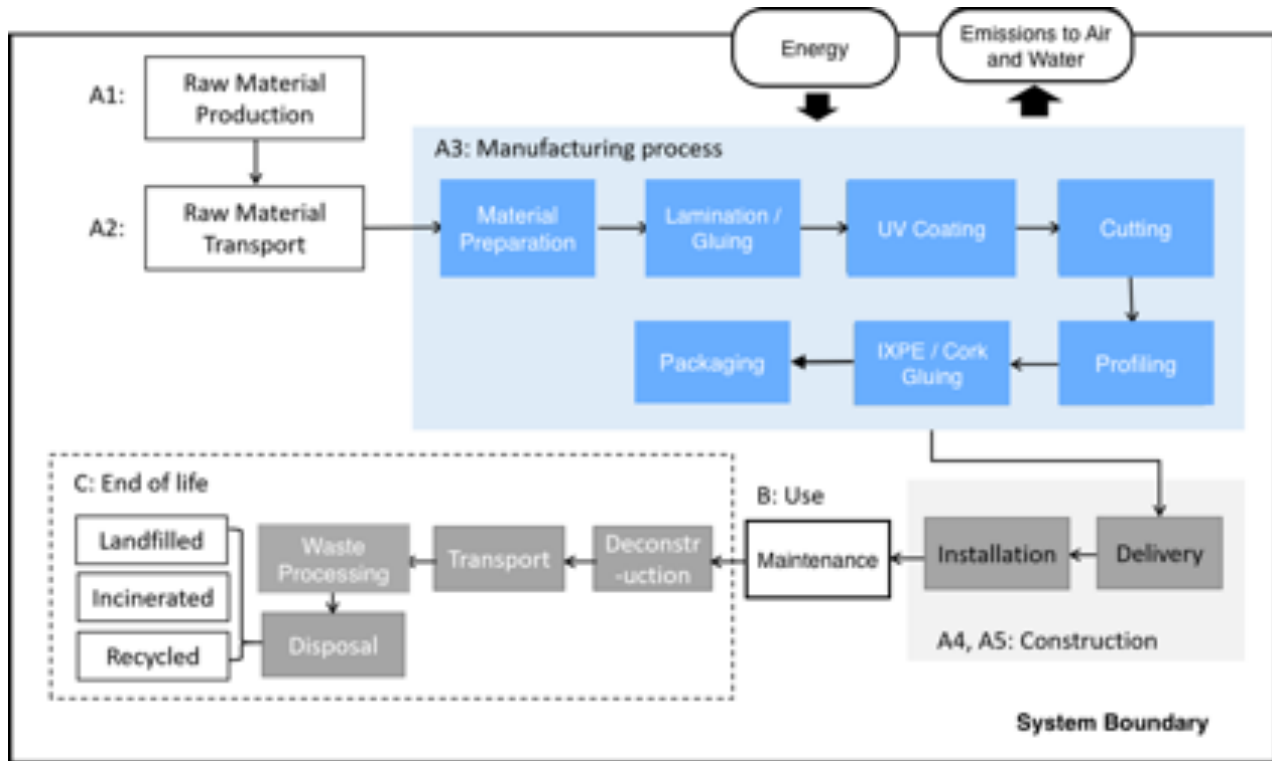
Energy

Emissions to Air and Water

A1: Raw Material Production

A2: Raw Material Transport

A3: Manufacturing process

Material Preparation

Lamination / Gluing

UV Coating

Cutting

Profiling

IXPE / Cork Gluing

Packaging

C: End of life

Landfilled

Incinerated

Recycled

Waste Processing

Disposal

Transport

Deconstr -uction

B: Use

Maintenance

Installation

Delivery

A4, A5: Construction

System Boundary